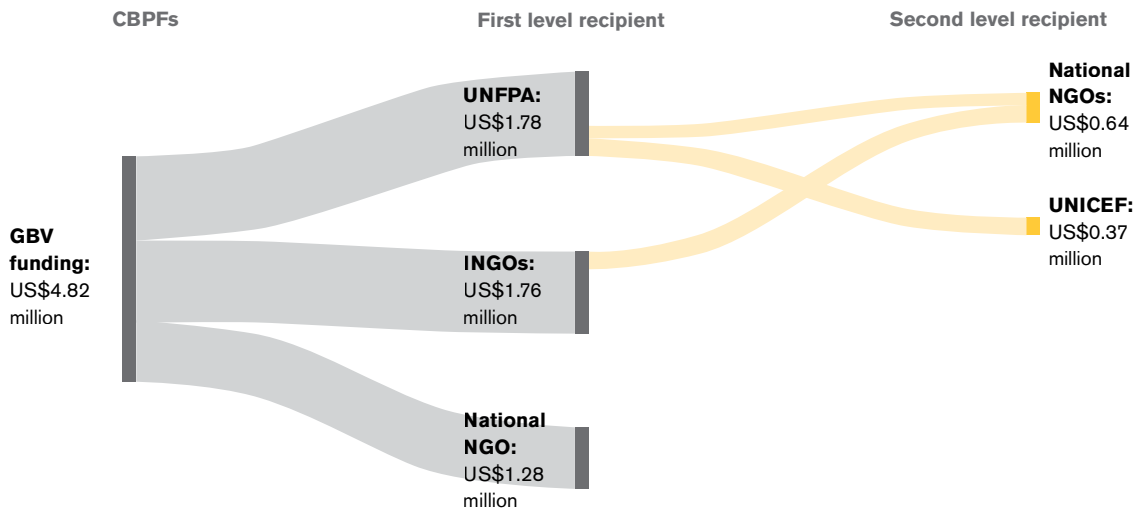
CBPFs

First level recipient

Second level recipient

GBV funding: US$4.82 million

UNFPA: US$1.78 million

INGOs: US$1.76 million

National NGO: US$1.28 million

National NGOs: US$0.64 million

UNICEF: US$0.37 million